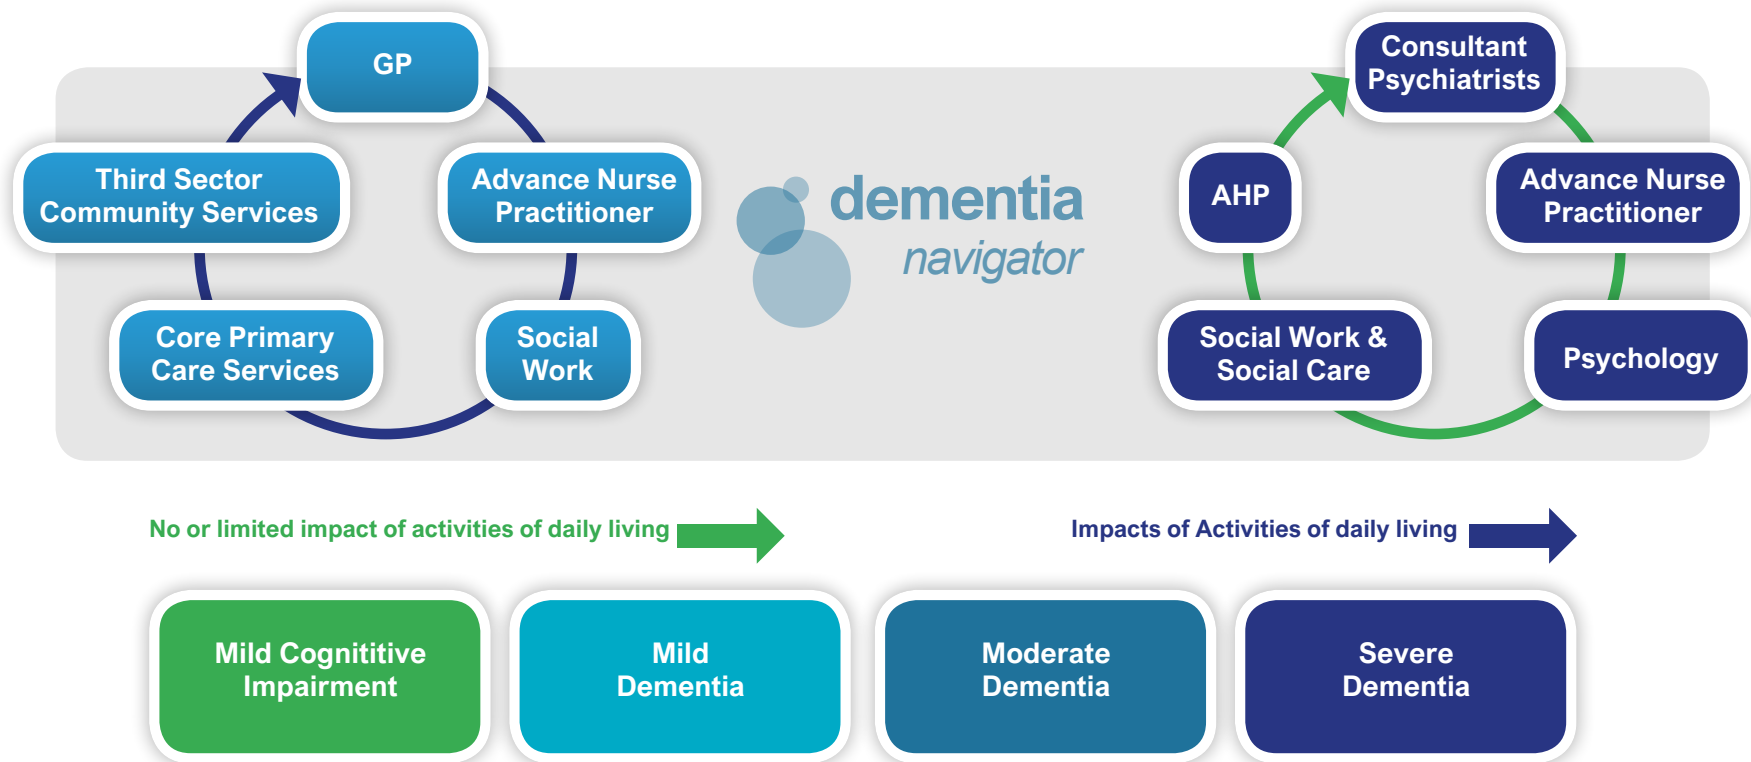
GP

Advance Nurse Practitioner

Social Work

Core Primary Care Services

Third Sector Community Services

dementia navigator

Consultant Psychiatrists

Advance Nurse Practitioner

Psychology

Social Work & Social Care

AHP

No or limited impact of activities of daily living

Impacts of Activities of daily living

Mild Cognititive Impairment

Mild Dementia

Moderate Dementia

Severe Dementia